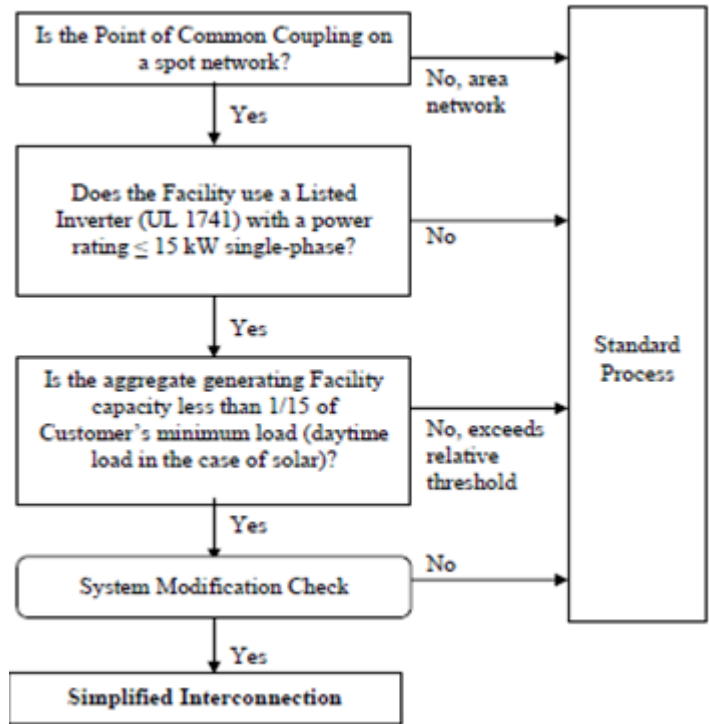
Is the Point of Common Coupling on a spot network?

No, area network

Yes

Does the Facility use a Listed Inverter (UL 1741) with a power rating $\leq$ 15 kW single-phase?

No

Yes

Standard Process

Is the aggregate generating Facility capacity less than 1/15 of Customer's minimum load (daytime load in the case of solar)?

No, exceeds relative threshold

Yes

System Modification Check

No

Yes

Simplified Interconnection